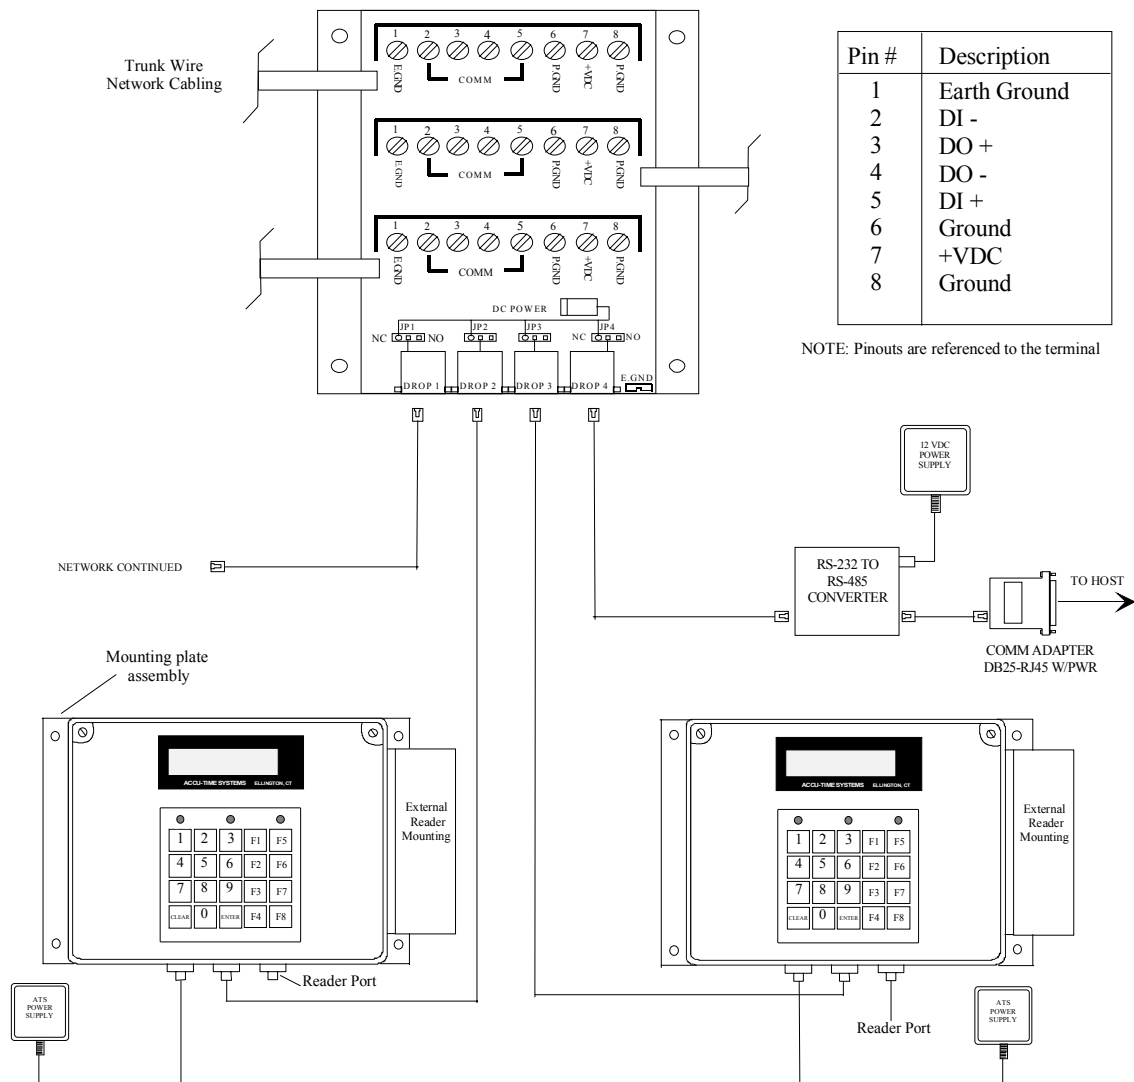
Trunk Wire Network Cabling

1 2 3 4 5 6 7 8
E GND COMM P GND +VDC P GND

1 2 3 4 5 6 7 8
E GND COMM P GND +VDC P GND

1 2 3 4 5 6 7 8
E GND COMM P GND +VDC P GND

DC POWER

JP1 JP2 JP3 JP4
NC NO NC NO

DROP 1 DROP 2 DROP 3 DROP 4 E GND

| Pin # | Description |
|---|---|
| 1 | Earth Ground |
| 2 | DI - |
| 3 | DO + |
| 4 | DO - |
| 5 | DI + |
| 6 | Ground |
| 7 | +VDC |
| 8 | Ground |

NOTE: Pinouts are referenced to the terminal

12 VDC POWER SUPPLY

NETWORK CONTINUED

RS-232 TO RS-485 CONVERTER

TO HOST

COMM ADAPTER DB25-RJ45 W/PWR

Mounting plate assembly

ACCU-TIME SYSTEMS ELLINGTON, CT

1 2 3 F1 F5
4 5 6 F2 F6
7 8 9 F3 F7
CLEAR 0 ENTER F4 F8

External Reader Mounting

Reader Port

ATS POWER SUPPLY

ACCU-TIME SYSTEMS ELLINGTON, CT

1 2 3 F1 F5
4 5 6 F2 F6
7 8 9 F3 F7
CLEAR 0 ENTER F4 F8

External Reader Mounting

Reader Port

ATS POWER SUPPLY